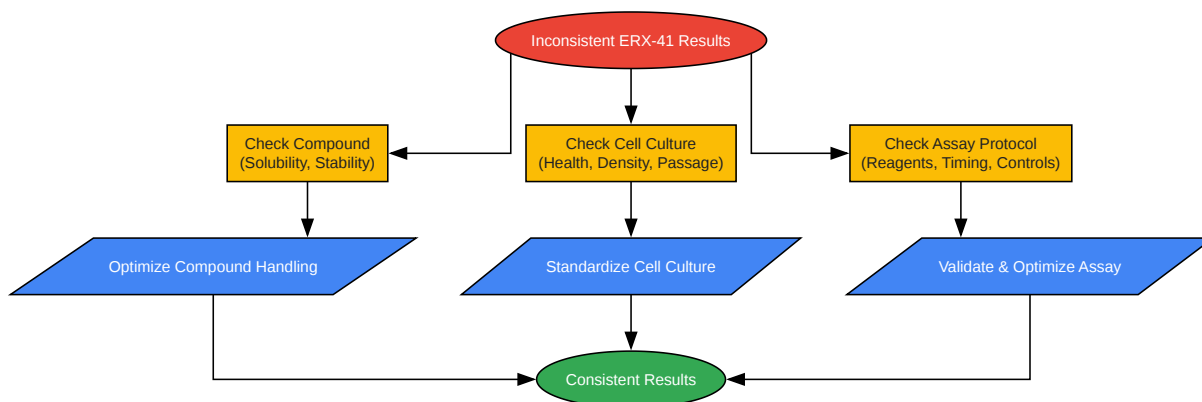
Inconsistent ERX-41 Results

Check Compound
(Solubility, Stability)

Check Cell Culture
(Health, Density, Passage)

Check Assay Protocol
(Reagents, Timing, Controls)

Optimize Compound Handling

Standardize Cell Culture

Validate & Optimize Assay

Consistent Results